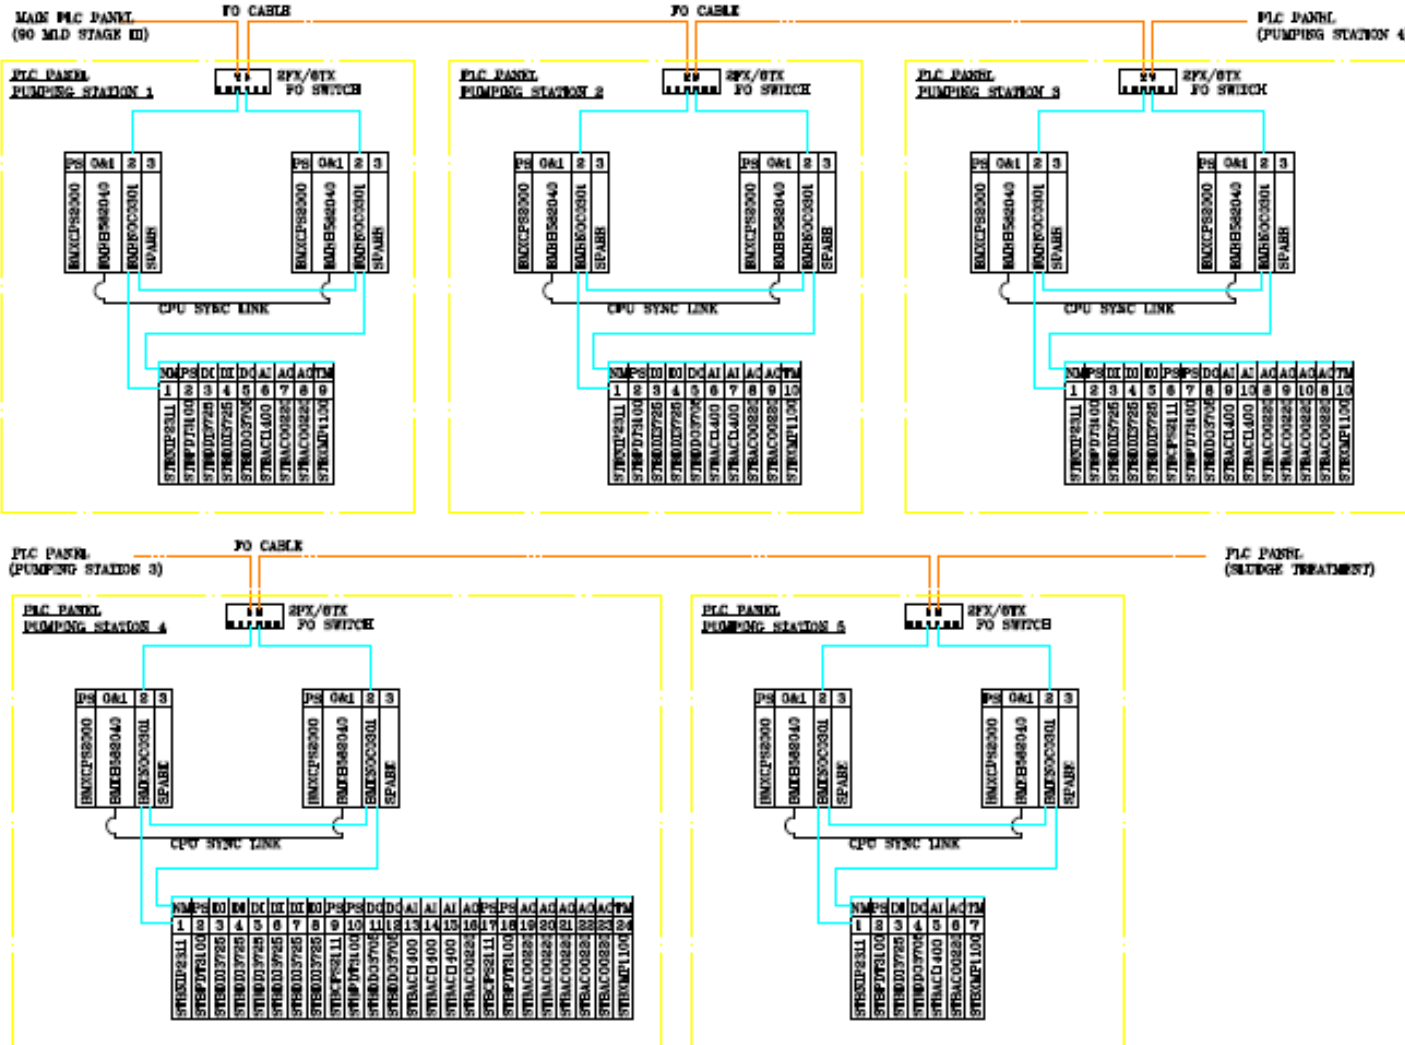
MAIN PLC PANEL
(90 MLD STAGE III)

FO CABLE

FO CABLE

PLC PANEL
(PUMPING STATION 4

PLC PANEL
PUMPING STATION 1

2FX/6TX
FO SWITCH

| PS | 0&1 | 2 | 3 |
|---|---|---|---|
| BMXCPS3000 | BMXEH548040 | BMXNOC0301 | SPARE |

| PS | 0&1 | 2 | 3 |
|---|---|---|---|
| BMXCPS3000 | BMXEH548040 | BMXNOC0301 | SPARE |

CPU SYNC LINK

| NM | PS | DI | DI | DO | AI | AO | AO | TM |
|---|---|---|---|---|---|---|---|---|
| 1 | 2 | 3 | 4 | 5 | 6 | 7 | 8 | 9 |
| STBNIP2311 | STBPDT3100 | STBDDI3725 | STBDDI3725 | STBDDO3705 | STBACI1400 | STBACO0220 | STBACO0220 | STBXMP1100 |

PLC PANEL
PUMPING STATION 2

2FX/6TX
FO SWITCH

| PS | 0&1 | 2 | 3 |
|---|---|---|---|
| BMXCPS3000 | BMXEH548040 | BMXNOC0301 | SPARE |

| PS | 0&1 | 2 | 3 |
|---|---|---|---|
| BMXCPS3000 | BMXEH548040 | BMXNOC0301 | SPARE |

CPU SYNC LINK

| NM | PS | DI | DI | DO | AI | AI | AO | AO | TM |
|---|---|---|---|---|---|---|---|---|---|
| 1 | 2 | 3 | 4 | 5 | 6 | 7 | 8 | 9 | 10 |
| STBNIP2311 | STBPDT3100 | STBDDI3725 | STBDDI3725 | STBDDO3705 | STBACI1400 | STBACI1400 | STBACO0220 | STBACO0220 | STBXMP1100 |

PLC PANEL
PUMPING STATION 3

2FX/6TX
FO SWITCH

| PS | 0&1 | 2 | 3 |
|---|---|---|---|
| BMXCPS3000 | BMXEH548040 | BMXNOC0301 | SPARE |

| PS | 0&1 | 2 | 3 |
|---|---|---|---|
| BMXCPS3000 | BMXEH548040 | BMXNOC0301 | SPARE |

CPU SYNC LINK

| NM | PS | DI | DI | DI | PS | PS | DO | AI | AI | AO | AO | AO | AO | TM |
|---|---|---|---|---|---|---|---|---|---|---|---|---|---|---|
| 1 | 2 | 3 | 4 | 5 | 6 | 7 | 8 | 9 | 10 | 8 | 9 | 10 | 8 | 10 |
| STBNIP2311 | STBPDT3100 | STBDDI3725 | STBDDI3725 | STBDDI3725 | STBCPS2111 | STBPDT3100 | STBDDO3705 | STBACI1400 | STBACI1400 | STBACO0220 | STBACO0220 | STBACO0220 | STBACO0220 | STBXMP1100 |

PLC PANEL
(PUMPING STATION 3)

FO CABLE

PLC PANEL
(SLUDGE TREATMENT)

PLC PANEL
PUMPING STATION 4

2FX/6TX
FO SWITCH

| PS | 0&1 | 2 | 3 |
|---|---|---|---|
| BMXCPS3000 | BMXEH548040 | BMXNOC0301 | SPARE |

| PS | 0&1 | 2 | 3 |
|---|---|---|---|
| BMXCPS3000 | BMXEH548040 | BMXNOC0301 | SPARE |

CPU SYNC LINK

| NM | PS | DI | DI | DI | DI | DI | DI | PS | PS | DO | DO | AI | AI | AI | AO | PS | PS | AO | AO | AO | AO | AO | TM |
|---|---|---|---|---|---|---|---|---|---|---|---|---|---|---|---|---|---|---|---|---|---|---|---|
| 1 | 2 | 3 | 4 | 5 | 6 | 7 | 8 | 9 | 10 | 11 | 12 | 13 | 14 | 15 | 16 | 17 | 18 | 19 | 20 | 21 | 22 | 23 | 24 |
| STBNIP2311 | STBPDT3100 | STBDDI3725 | STBDDI3725 | STBDDI3725 | STBDDI3725 | STBDDI3725 | STBDDI3725 | STBCPS2111 | STBPDT3100 | STBDDO3705 | STBDDO3705 | STBACI1400 | STBACI1400 | STBACI1400 | STBACO0220 | STBCPS2111 | STBPDT3100 | STBACO0220 | STBACO0220 | STBACO0220 | STBACO0220 | STBACO0220 | STBXMP1100 |

PLC PANEL
PUMPING STATION 5

2FX/6TX
FO SWITCH

| PS | 0&1 | 2 | 3 |
|---|---|---|---|
| BMXCPS3000 | BMXEH548040 | BMXNOC0301 | SPARE |

| PS | 0&1 | 2 | 3 |
|---|---|---|---|
| BMXCPS3000 | BMXEH548040 | BMXNOC0301 | SPARE |

CPU SYNC LINK

| NM | PS | DI | DO | AI | AO | TM |
|---|---|---|---|---|---|---|
| 1 | 2 | 3 | 4 | 5 | 6 | 7 |
| STBNIP2311 | STBPDT3100 | STBDDI3725 | STBDDO3705 | STBACI1400 | STBACO0220 | STBXMP1100 |